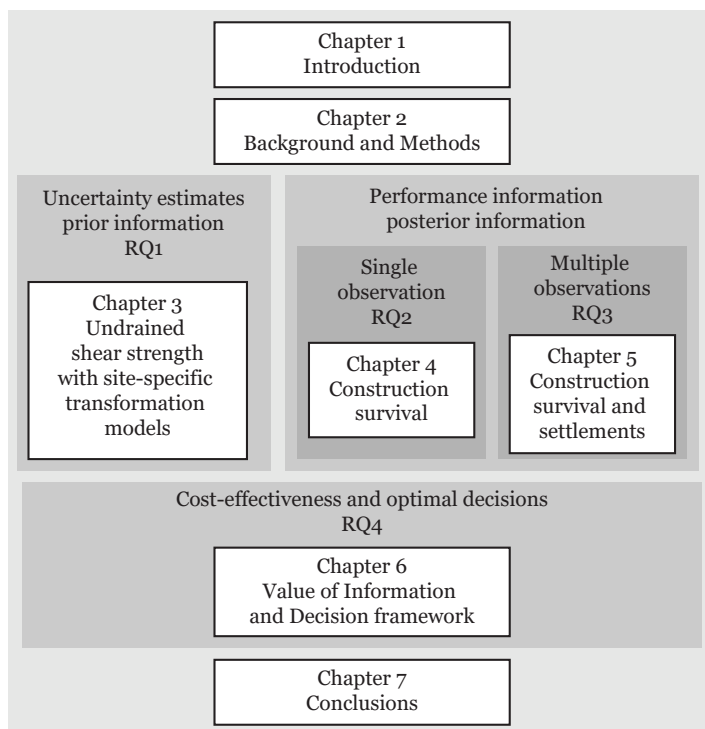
Chapter 1
Introduction

Chapter 2
Background and Methods

Uncertainty estimates
prior information
RQ1

Chapter 3
Undrained shear strength with site-specific transformation models

Performance information
posterior information

Single observation
RQ2

Chapter 4
Construction survival

Multiple observations
RQ3

Chapter 5
Construction survival and settlements

Cost-effectiveness and optimal decisions
RQ4

Chapter 6
Value of Information and Decision framework

Chapter 7
Conclusions